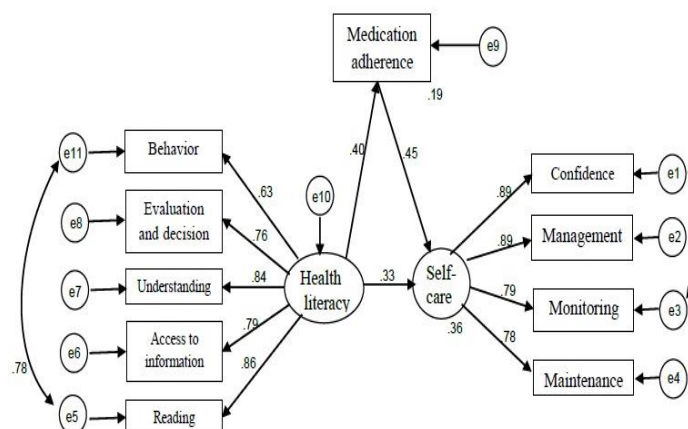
Medication adherence

e9

.19

.40

.45

e11

Behavior

.63

e10

e8

Evaluation and decision

.76

e7

Understanding

.84

Health literacy

.33

Self-care

e6

Access to information

.79

.78

.86

e5

Reading

.89

Confidence

e1

.89

Management

e2

.79

Monitoring

e3

.36

.78

Maintenance

e4